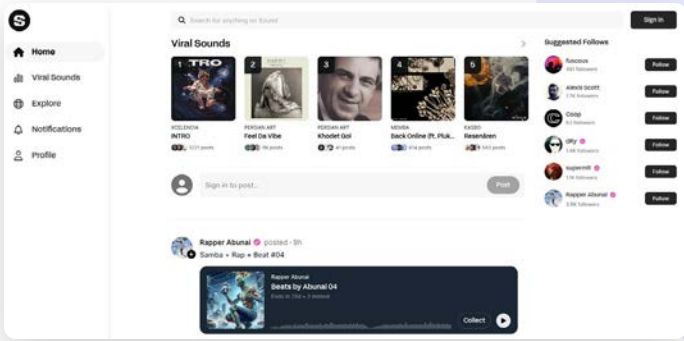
Home

Viral Sounds

Explore

Notifications

Profile

Search for anything on Sound

Sign in

Viral Sounds

1 TRO
XCELENCIA
INTRO
1221 posts

2
PERSIAN ART
Feel Da Vibe
96 posts

3
PERSIAN ART
Khodet Gol
41 posts

4
MEMBA
Back Online (ft. Pluk...
414 posts

5
KASBO
Resenären
543 posts

Sign in to post...

Post

Rapper Abunai posted · 9h

Samba + Rap + Beat #04

Rapper Abunai
Beats by Abunai 04
Ends in 15d + 3 minted

Collect

Suggested Follows

fuscous
483 followers
Follow

Alexis Scott
17K followers
Follow

Coop
8.2 followers
Follow

dKy
1.6K followers
Follow

supermilt
11K followers
Follow

Rapper Abunai
3.8K followers
Follow